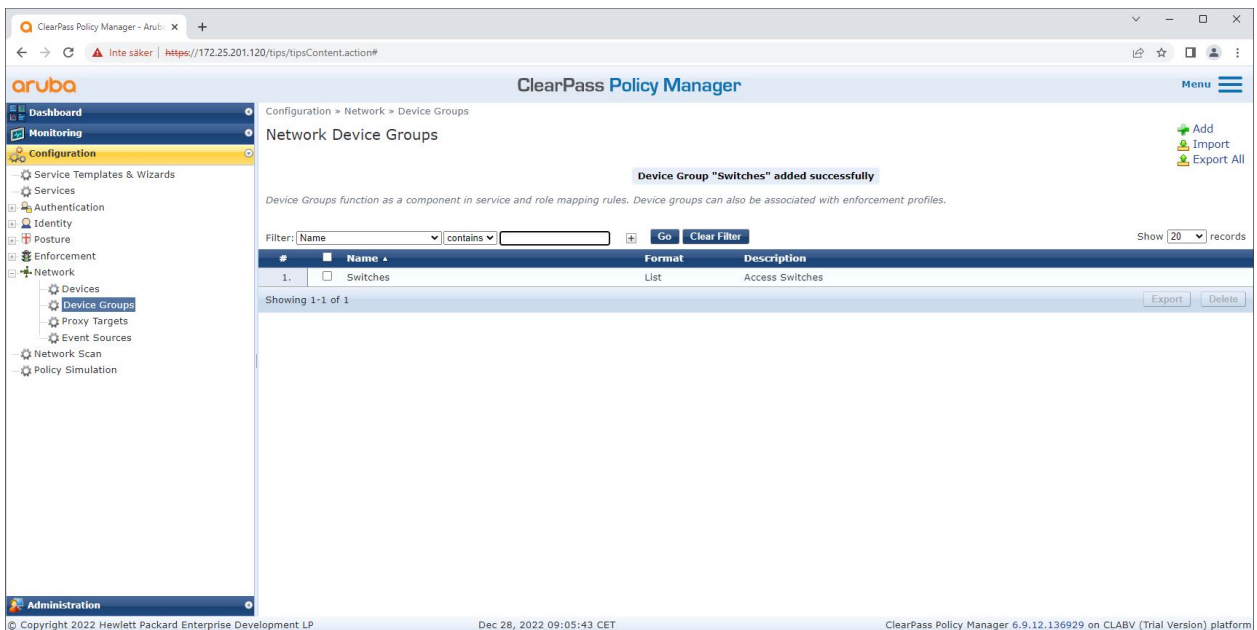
ClearPass Policy Manager - Arub ×
+

Inte säker | https://172.25.201.120/tips/tipsContent.action#

aruba
ClearPass Policy Manager
Menu

Dashboard
Monitoring
Configuration
Service Templates & Wizards
Services
Authentication
Identity
Posture
Enforcement
Network
Devices
Device Groups
Proxy Targets
Event Sources
Network Scan
Policy Simulation

Administration

Configuration » Network » Device Groups

Network Device Groups

Add
Import
Export All

Device Group "Switches" added successfully

Device Groups function as a component in service and role mapping rules. Device groups can also be associated with enforcement profiles.

Filter: Name contains Go Clear Filter
Show 20 records

| # | Name ▲ | Format | Description |
|---|---|---|---|
| 1. | Switches | List | Access Switches |

Showing 1-1 of 1
Export Delete

© Copyright 2022 Hewlett Packard Enterprise Development LP
Dec 28, 2022 09:05:43 CET
ClearPass Policy Manager 6.9.12.136929 on CLABV (Trial Version) platform